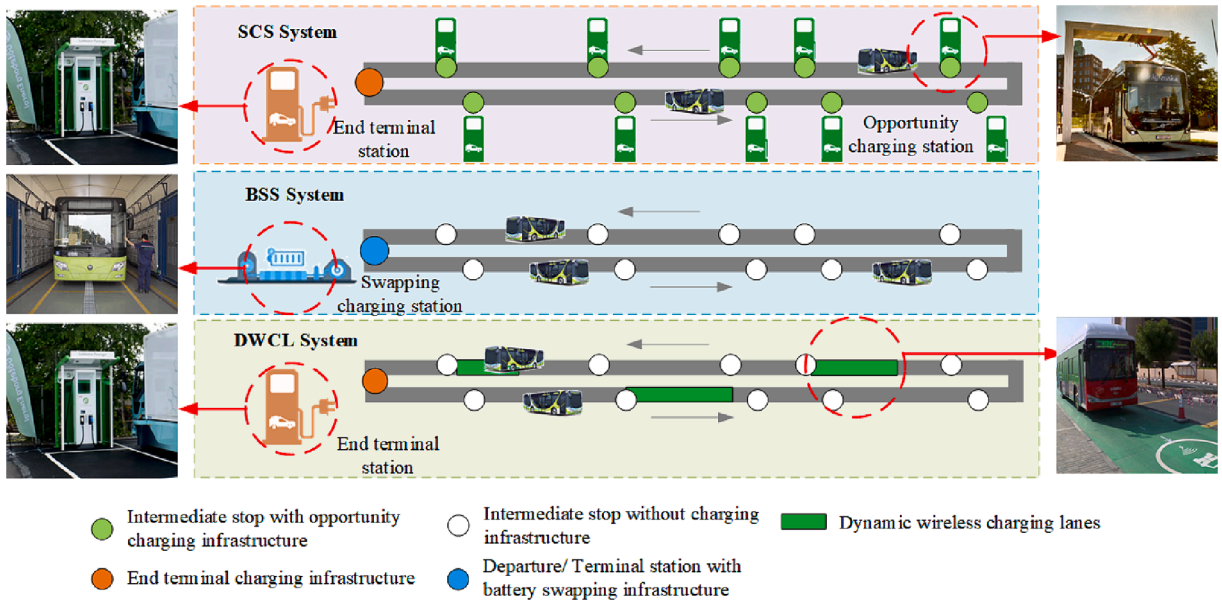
SCS System

End terminal station

Opportunity charging station

BSS System

Swapping charging station

DWCL System

End terminal station

Intermediate stop with opportunity charging infrastructure

Intermediate stop without charging infrastructure

Dynamic wireless charging lanes

End terminal charging infrastructure

Departure/ Terminal station with battery swapping infrastructure